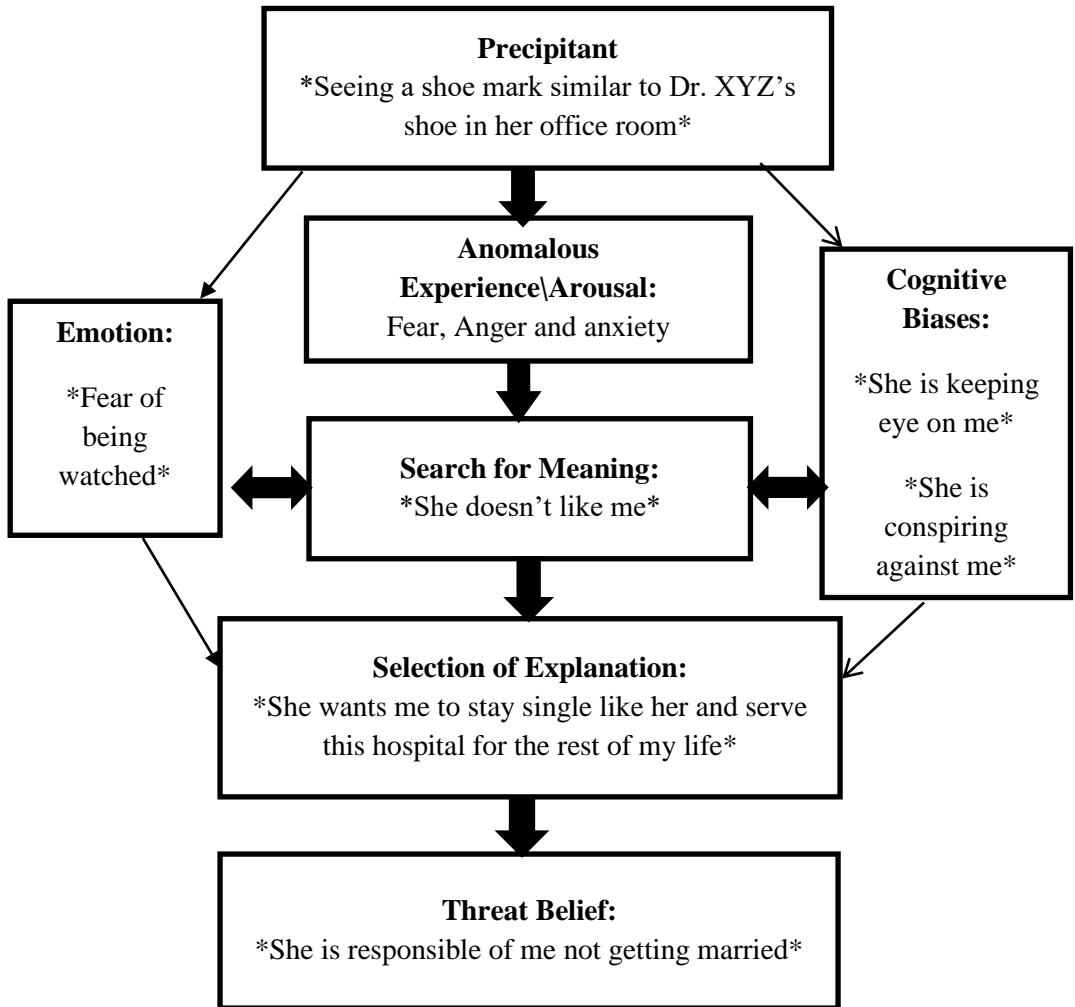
**Precipitant**
*Seeing a shoe mark similar to Dr. XYZ's shoe in her office room*

**Anomalous Experience\Arousal:**
Fear, Anger and anxiety

**Emotion:**
*Fear of being watched*

**Cognitive Biases:**
*She is keeping eye on me*
*She is conspiring against me*

**Search for Meaning:**
*She doesn't like me*

**Selection of Explanation:**
*She wants me to stay single like her and serve this hospital for the rest of my life*

**Threat Belief:**
*She is responsible of me not getting married*